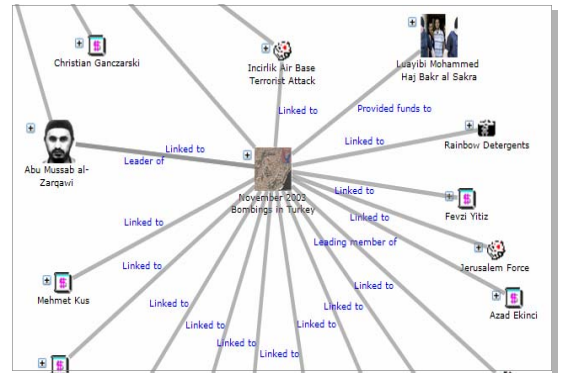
Christian Ganczarski

Incirlik Air Base Terrorist Attack

Luayibi Mohammed Haj Bakr al Sakra

Linked to

Provided funds to

Linked to

Rainbow Detergents

Abu Mussab al-Zarqawi

Leader of

Linked to

November 2003 Bombings in Turkey

Linked to

Fevzi Yitiz

Linked to

Linked to

Leading member of

Jerusalem Force

Linked to

Azad Ekinci

Mehmet Kus

Linked to

Linked to

Linked to

Linked to

Linked to

Linked to

Linked to